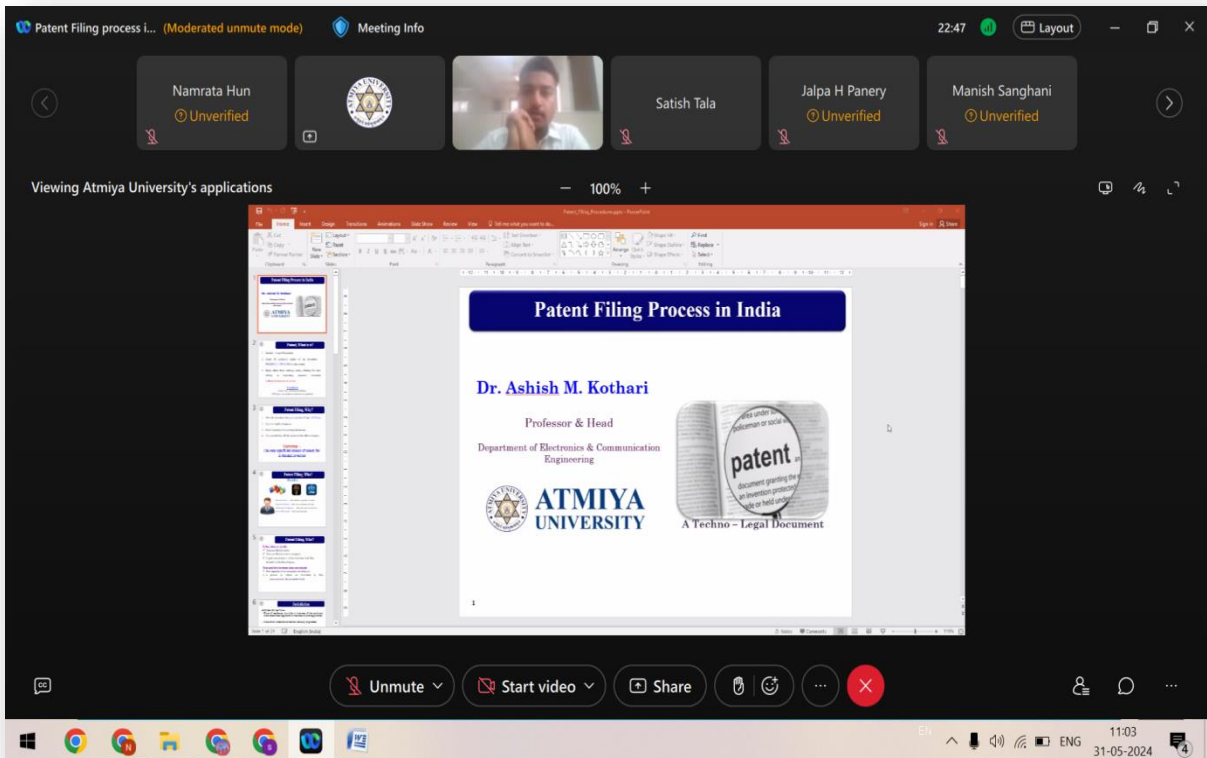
Patent Filing process i... (Moderated unmute mode) Meeting Info 22:47 Layout

Namrata Hun
Unverified

Satish Tala

Jalpa H Panery
Unverified

Manish Sanghani
Unverified

Viewing Atmiya University's applications − 100% +

Patent Filing Process in India

Dr. Ashish M. Kothari

Professor & Head

Department of Electronics & Communication Engineering

ATMIYA UNIVERSITY

patent

A Techno – Legal Document

1

Unmute Start video Share

ENG 11:03 31-05-2024 4